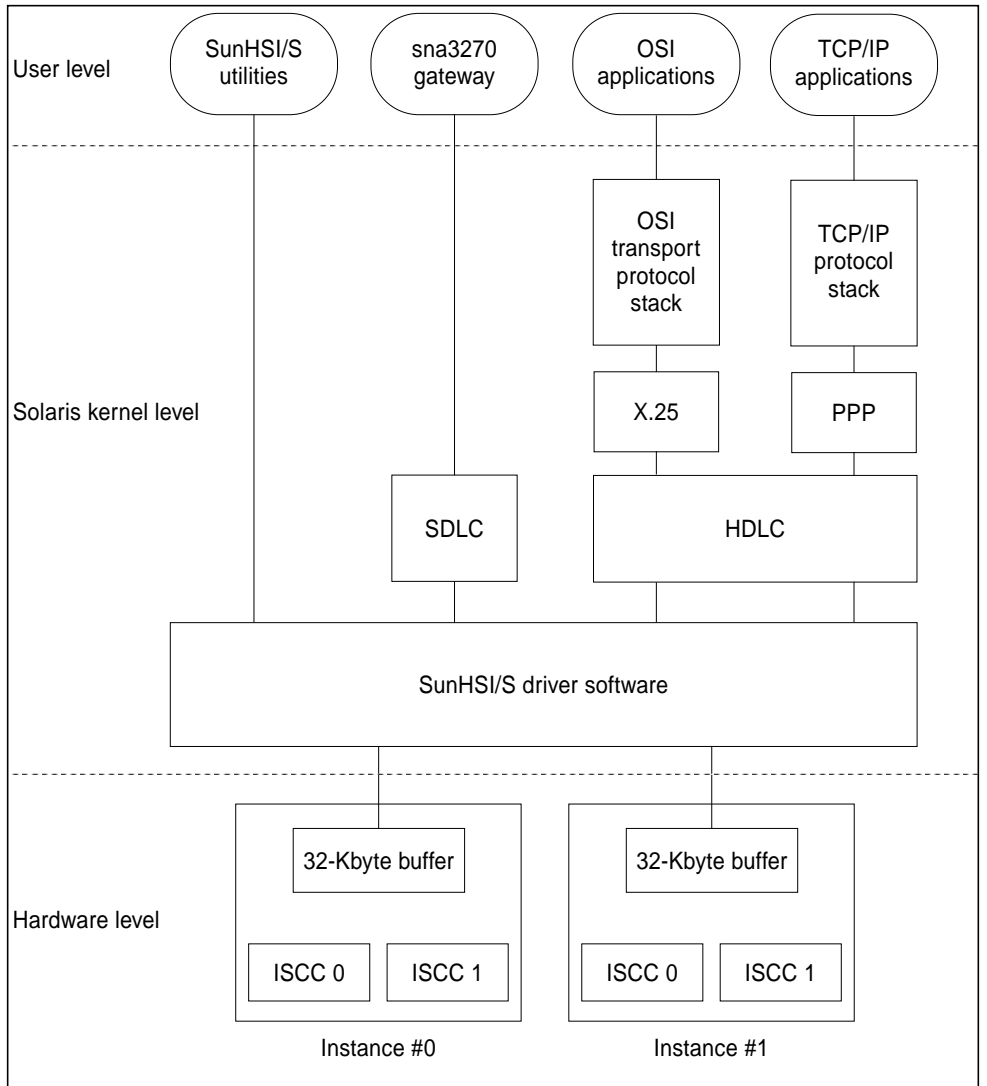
User level

SunHSI/S utilities

sna3270 gateway

OSI applications

TCP/IP applications

OSI transport protocol stack

TCP/IP protocol stack

Solaris kernel level

X.25

PPP

SDLC

HDLC

SunHSI/S driver software

32-Kbyte buffer

32-Kbyte buffer

Hardware level

ISCC 0

ISCC 1

ISCC 0

ISCC 1

Instance #0

Instance #1